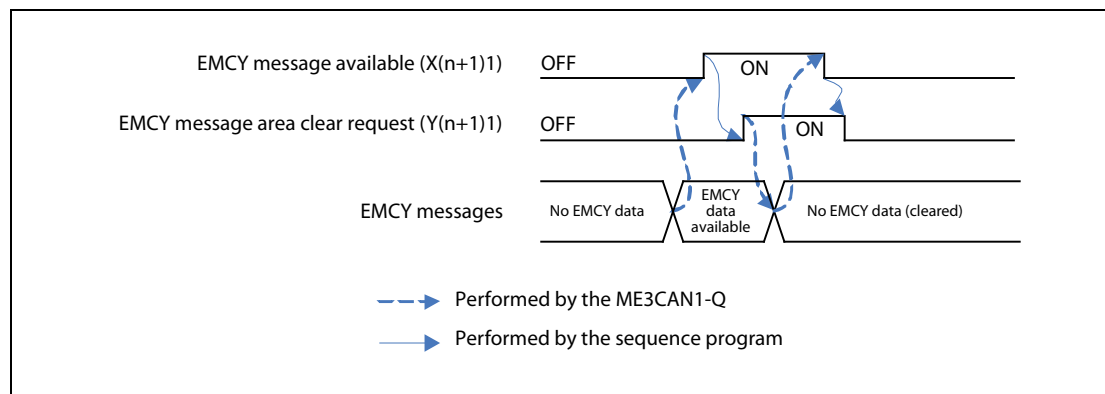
EMCY message available (X(n+1)1)
OFF
ON

EMCY message area clear request (Y(n+1)1)
OFF
ON

EMCY messages
No EMCY data
EMCY data available
No EMCY data (cleared)

Performed by the ME3CAN1-Q

Performed by the sequence program